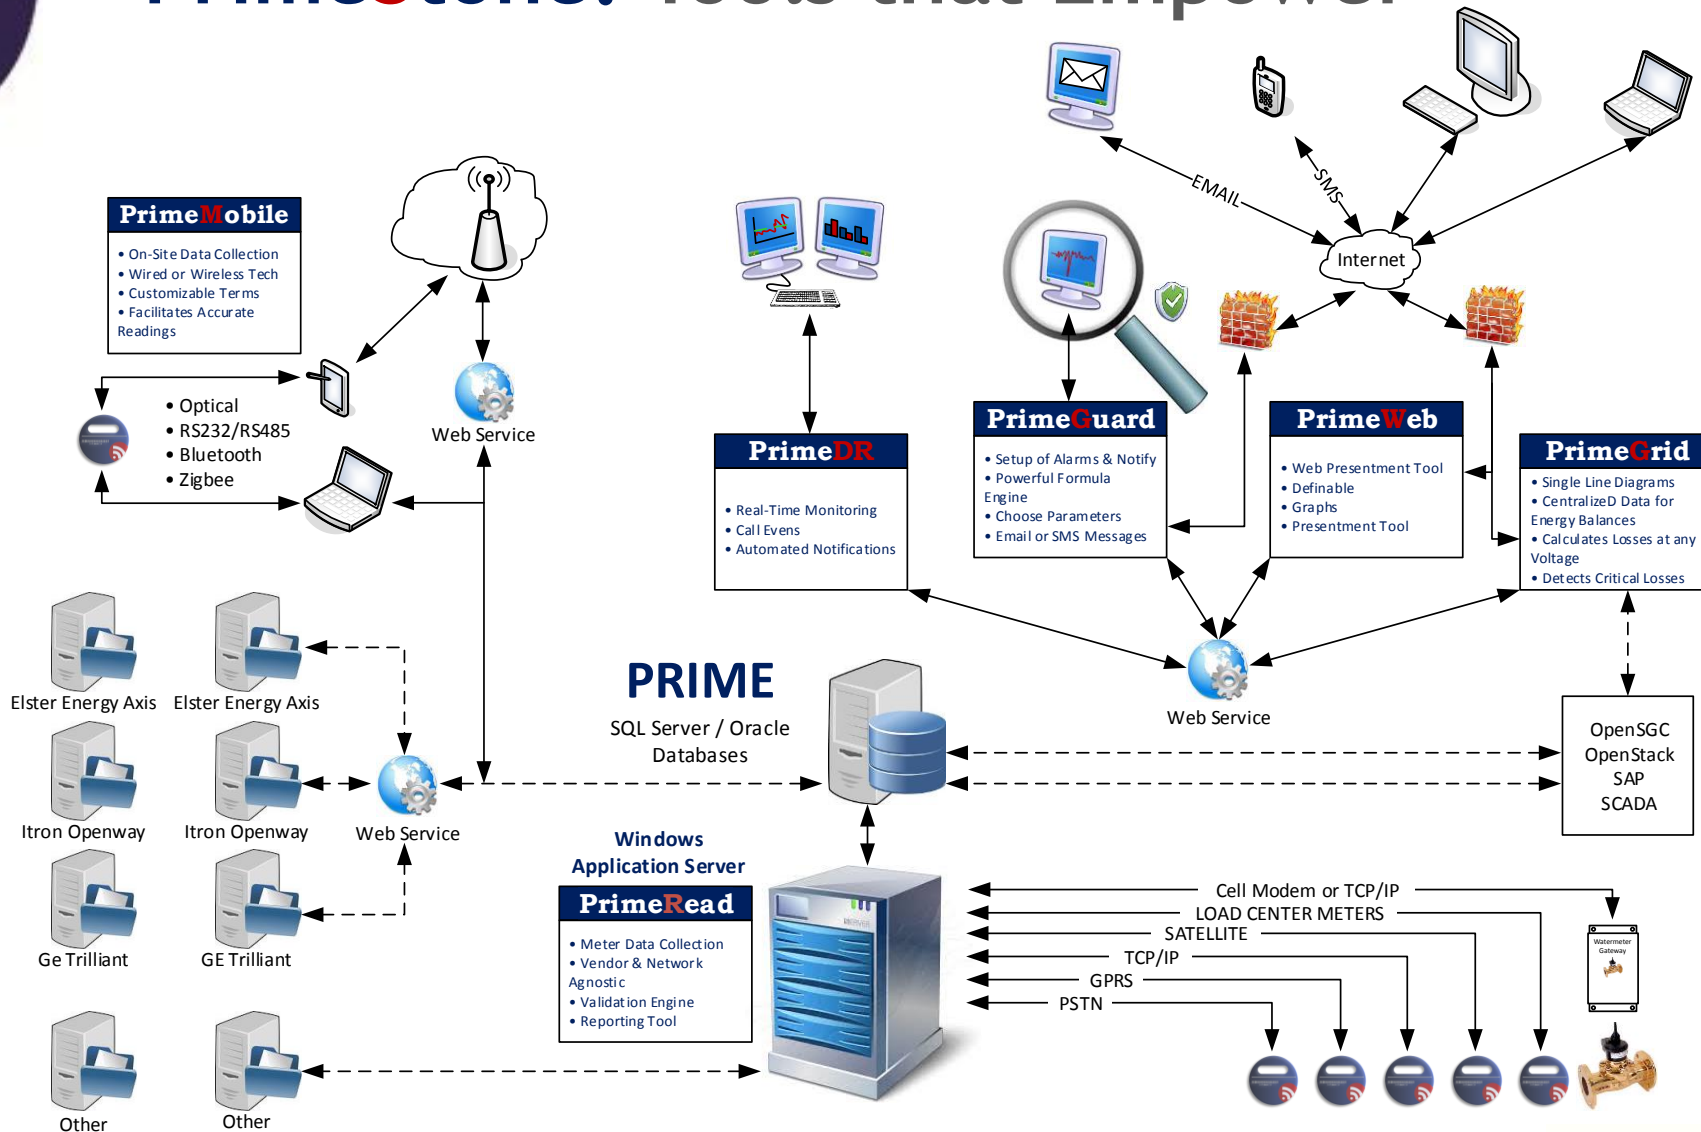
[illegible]

PrimeMobile
• On-Site Data Collection
• Wired or Wireless Tech
• Customizable Terms
• Facilitates Accurate Readings

• Optical
• RS232/RS485
• Bluetooth
• Zigbee

Web Service

PrimeDR
• Real-Time Monitoring
• Call Evens
• Automated Notifications

PrimeGuard
• Setup of Alarms & Notify
• Powerful Formula Engine
• Choose Parameters
• Email or SMS Messages

PrimeWeb
• Web Presentment Tool
• Definable
• Graphs
• Presentment Tool

PrimeGrid
• Single Line Diagrams
• CentralizeD Data for Energy Balances
• Calculates Losses at any Voltage
• Detects Critical Losses

EMAIL
SMS
Internet

Web Service

Elster Energy Axis
Elster Energy Axis
Itron Openway
Itron Openway
Ge Trilliant
GE Trilliant
Other
Other

Web Service

PRIME
SQL Server / Oracle Databases

OpenSGC
OpenStack
SAP
SCADA

Windows Application Server

PrimeRead
• Meter Data Collection
• Vendor & Network Agnostic
• Validation Engine
• Reporting Tool

Cell Modem or TCP/IP
LOAD CENTER METERS
SATELLITE
TCP/IP
GPRS
PSTN

Watermeter Gateway